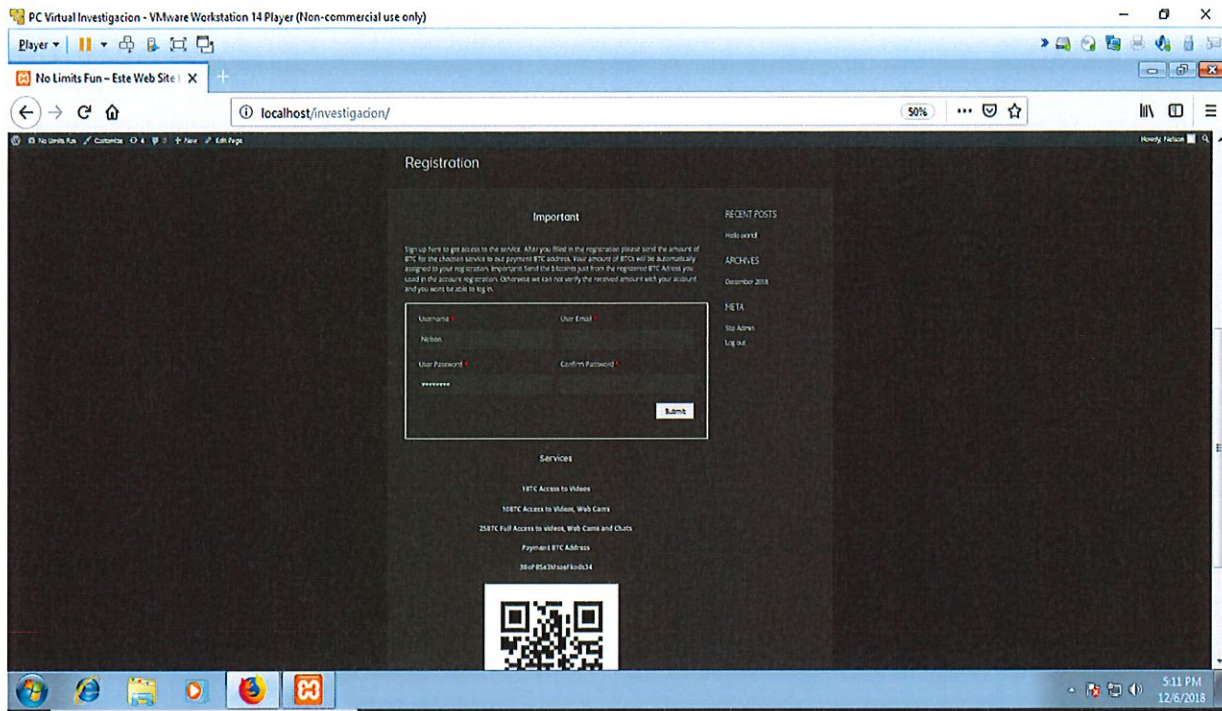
PC Virtual Investigacion - VMware Workstation 14 Player (Non-commercial use only)

Player ▾

No Limits Fun – Este Web Site

localhost/investigacion/

50%

No Limits Fun   Customize   4   0   + New   Edit Page

Howdy, Nelson

Registration

Important

Sign up here to get access to the service. After you filled in the registration please send the amount of BTC for the choosen service to our payment BTC address. Your amount of BTCs will be automatically assigned to your registration. Important: Send the bitcoins just from the registered BTC Adress you used in the account registration. Otherwise we can not verify the received amount with your account and you wont be able to log in.

Username *
Nelson

User Email *

User Password *
••••••••

Confirm Password *

Submit

Services

1BTC Access to Videos

10BTC Access to Videos, Web Cams

25BTC Full Access to videos, Web Cams and Chats

Payment BTC Address

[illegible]

RECENT POSTS

Hello world!

ARCHIVES

December 2018

META

Site Admin

Log out

5:11 PM
12/6/2018